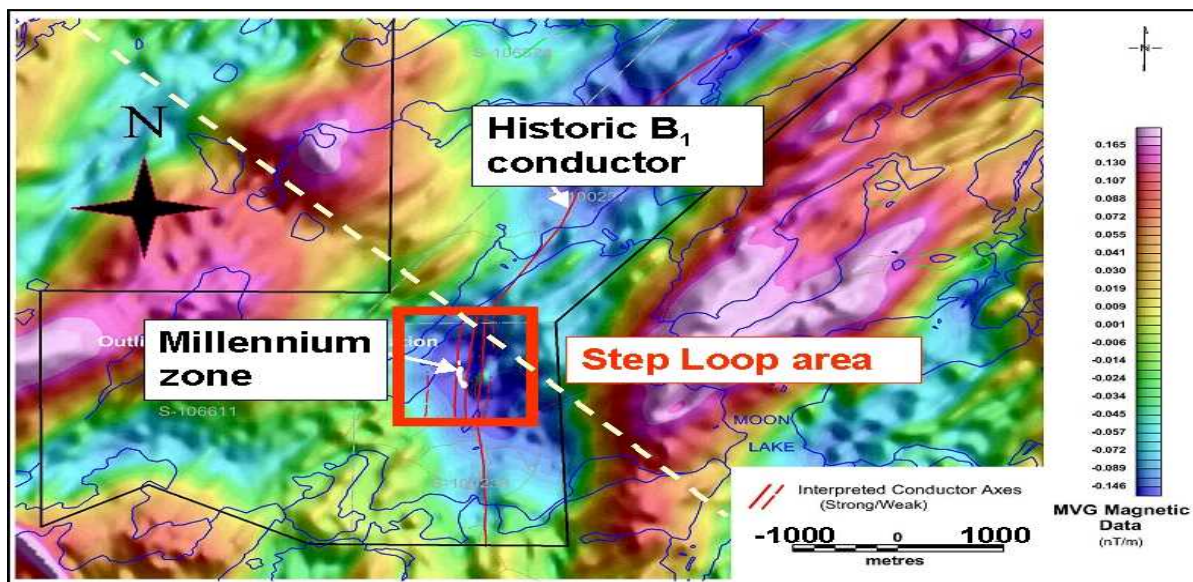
N

S-106529

Historic $B_1$ conductor

100237

Outli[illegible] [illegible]tion

Millennium zone

S-106611

Step Loop area

MOON LAKE

S-10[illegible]

N

0.165
0.130
0.107
0.088
0.072
0.055
0.041
0.030
0.019
0.009
0.001
-0.006
-0.014
-0.024
-0.034
-0.045
-0.057
-0.072
-0.089
-0.146

MVG Magnetic Data (nT/m)

Interpreted Conductor Axes (Strong/Weak)

-1000 0 1000
metres